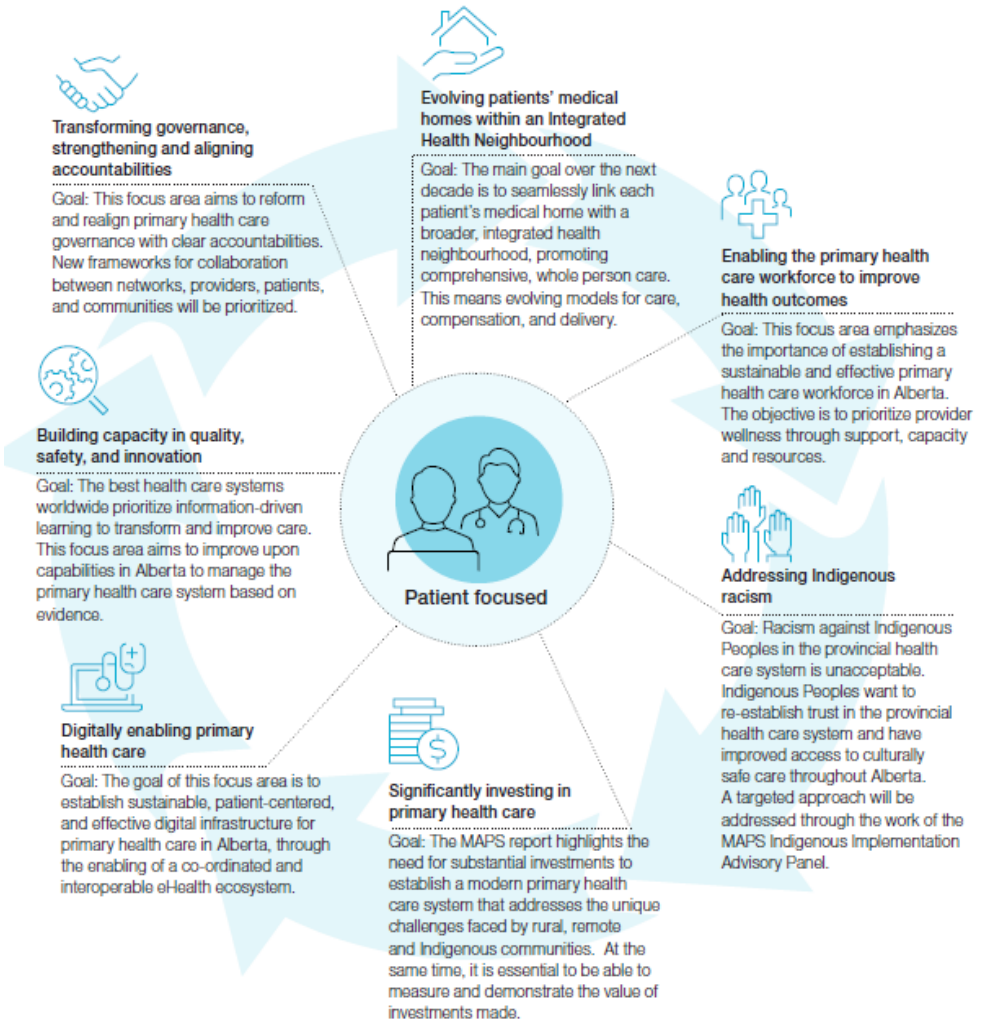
Evolving patients' medical homes within an Integrated Health Neighbourhood

Goal: The main goal over the next decade is to seamlessly link each patient's medical home with a broader, integrated health neighbourhood, promoting comprehensive, whole person care. This means evolving models for care, compensation, and delivery.

Transforming governance, strengthening and aligning accountabilities

Goal: This focus area aims to reform and realign primary health care governance with clear accountabilities. New frameworks for collaboration between networks, providers, patients, and communities will be prioritized.

Enabling the primary health care workforce to improve health outcomes

Goal: This focus area emphasizes the importance of establishing a sustainable and effective primary health care workforce in Alberta. The objective is to prioritize provider wellness through support, capacity and resources.

Building capacity in quality, safety, and innovation

Goal: The best health care systems worldwide prioritize information-driven learning to transform and improve care. This focus area aims to improve upon capabilities in Alberta to manage the primary health care system based on evidence.

Patient focused

Addressing Indigenous racism

Goal: Racism against Indigenous Peoples in the provincial health care system is unacceptable. Indigenous Peoples want to re-establish trust in the provincial health care system and have improved access to culturally safe care throughout Alberta. A targeted approach will be addressed through the work of the MAPS Indigenous Implementation Advisory Panel.

Digitally enabling primary health care

Goal: The goal of this focus area is to establish sustainable, patient-centered, and effective digital infrastructure for primary health care in Alberta, through the enabling of a co-ordinated and interoperable eHealth ecosystem.

Significantly investing in primary health care

Goal: The MAPS report highlights the need for substantial investments to establish a modern primary health care system that addresses the unique challenges faced by rural, remote and Indigenous communities. At the same time, it is essential to be able to measure and demonstrate the value of investments made.